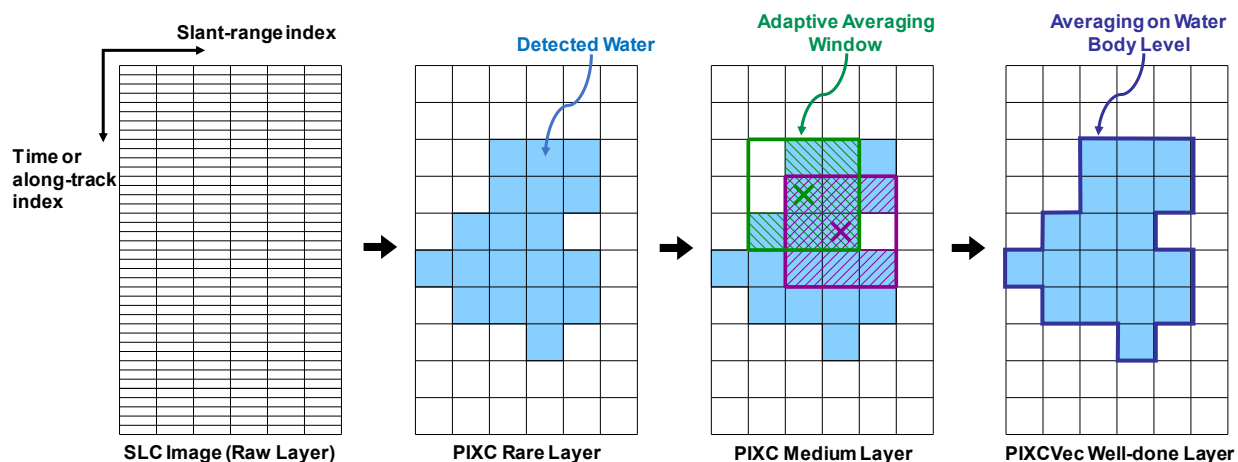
Slant-range index

Time or along-track index

SLC Image (Raw Layer)

Detected Water

PIXC Rare Layer

Adaptive Averaging Window

PIXC Medium Layer

Averaging on Water Body Level

PIXCVec Well-done Layer